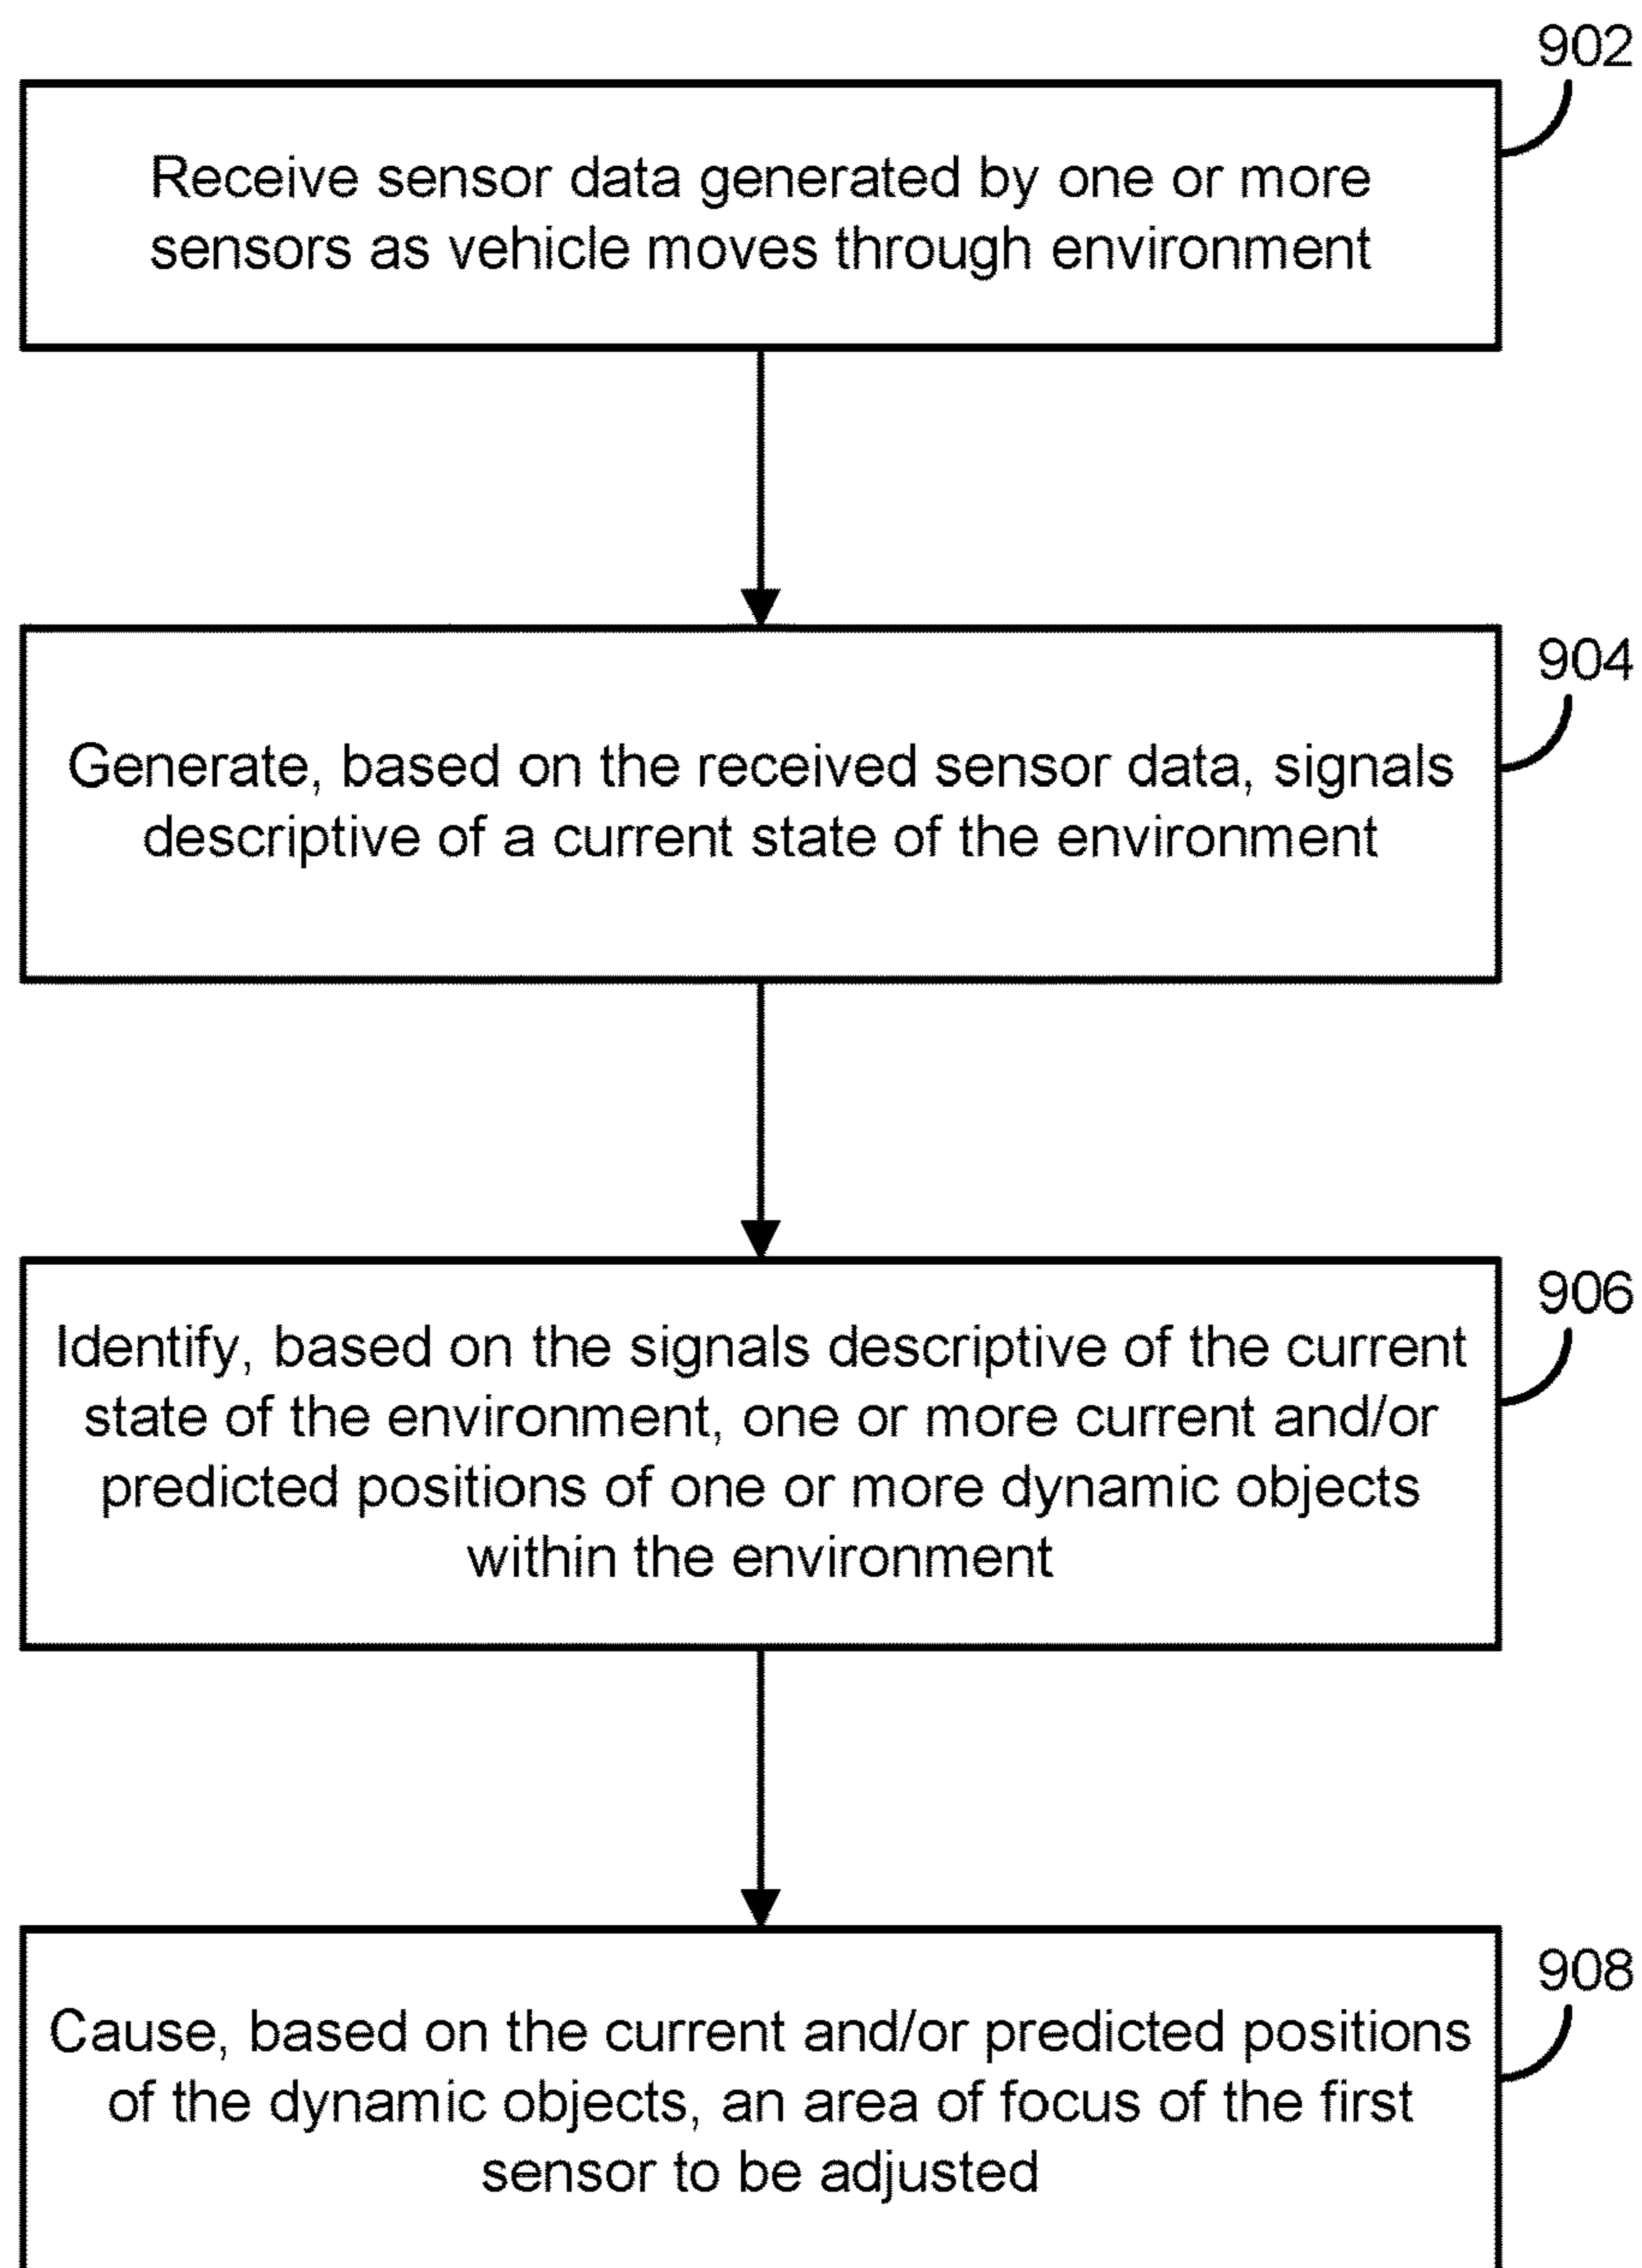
902

Receive sensor data generated by one or more sensors as vehicle moves through environment

904

Generate, based on the received sensor data, signals descriptive of a current state of the environment

906

Identify, based on the signals descriptive of the current state of the environment, one or more current and/or predicted positions of one or more dynamic objects within the environment

908

Cause, based on the current and/or predicted positions of the dynamic objects, an area of focus of the first sensor to be adjusted